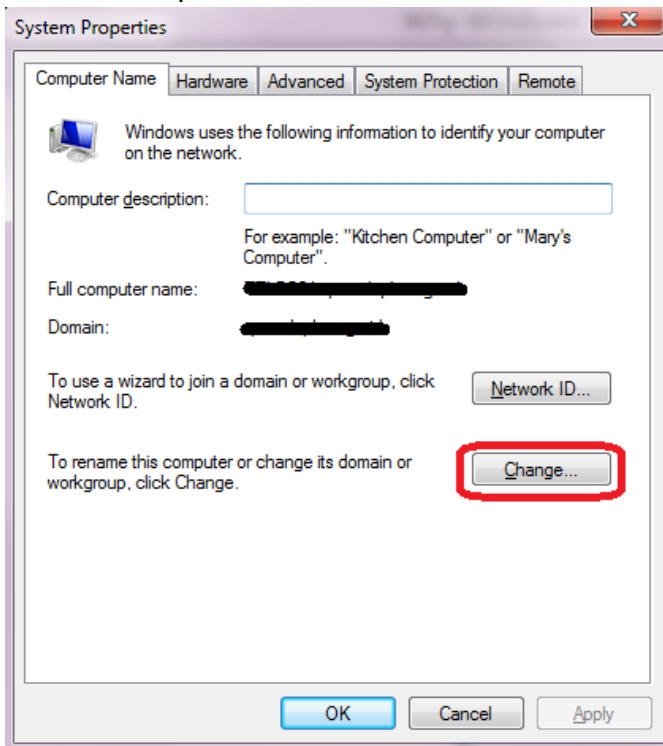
System Properties

Computer Name | Hardware | Advanced | System Protection | Remote

Windows uses the following information to identify your computer on the network.

Computer description:

For example: "Kitchen Computer" or "Mary's Computer".

Full computer name: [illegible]

Domain: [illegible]

To use a wizard to join a domain or workgroup, click Network ID.

Network ID...

To rename this computer or change its domain or workgroup, click Change.

Change...

OK

Cancel

Apply